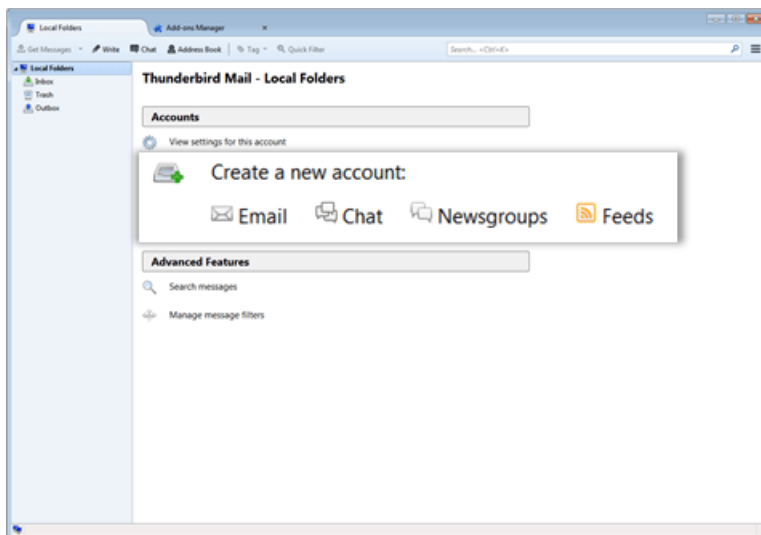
Local Folders
Add-ons Manager ×

Get Messages Write Chat Address Book Tag Quick Filter
Search... <Ctrl+K>

Local Folders
Inbox
Trash
Outbox

Thunderbird Mail - Local Folders

Accounts

View settings for this account

Create a new account:

Email Chat Newsgroups Feeds

Advanced Features

Search messages

Manage message filters